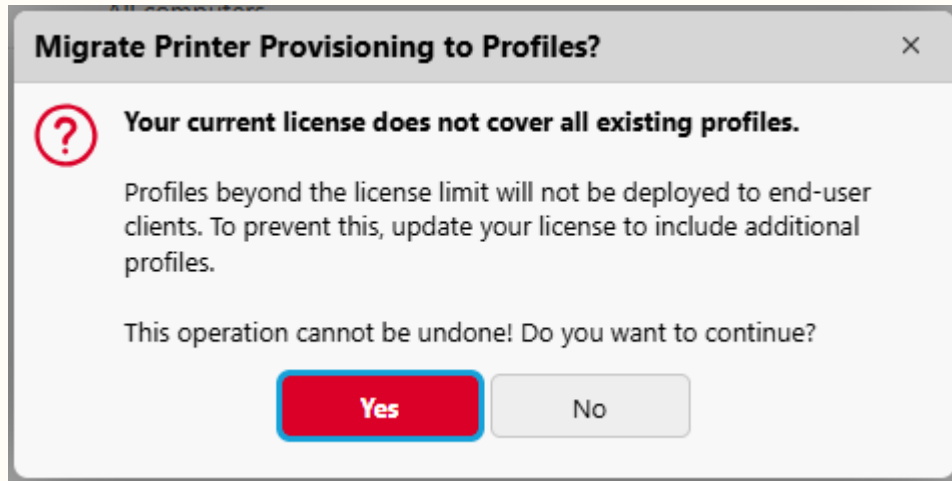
All computers

Migrate Printer Provisioning to Profiles?

×

?

Your current license does not cover all existing profiles.

Profiles beyond the license limit will not be deployed to end-user clients. To prevent this, update your license to include additional profiles.

This operation cannot be undone! Do you want to continue?

Yes

No